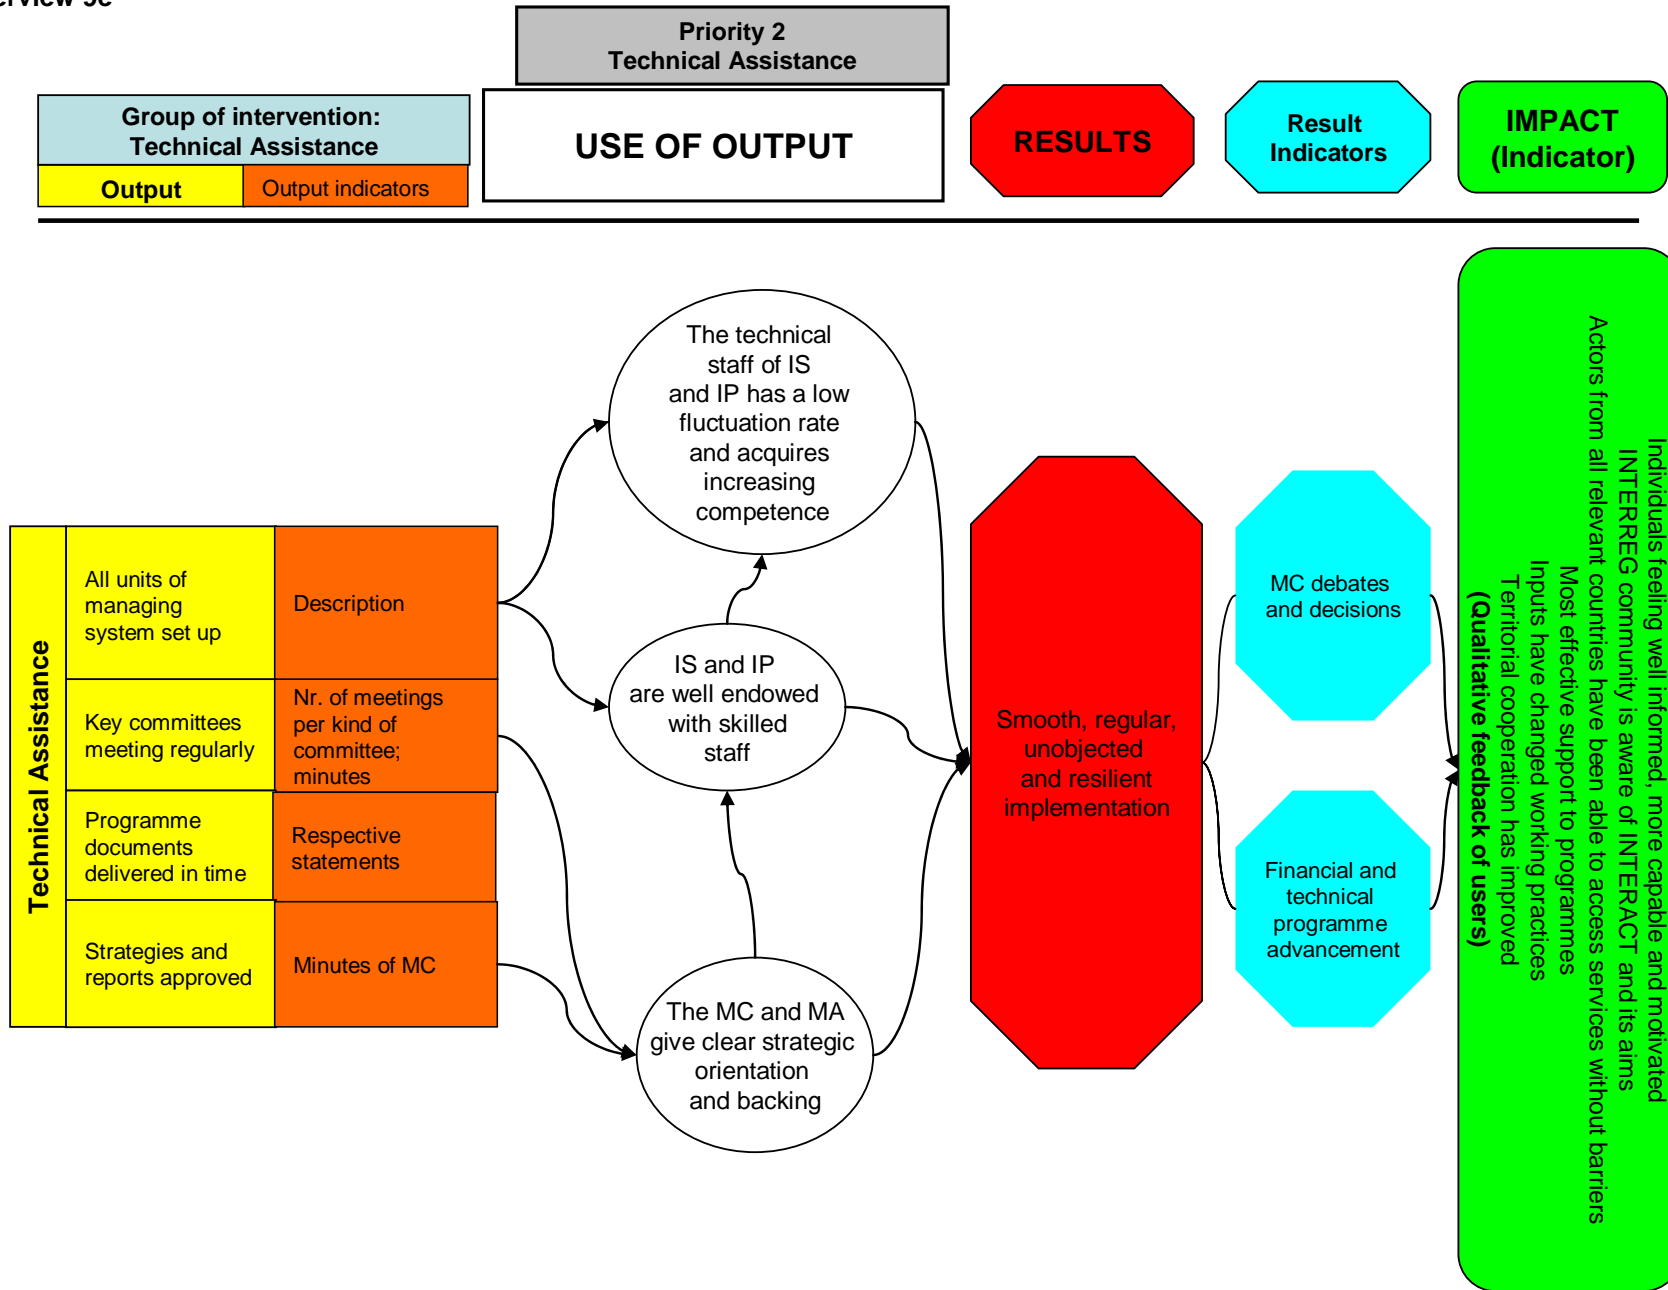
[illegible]rview 5e

Priority 2
Technical Assistance

Group of intervention:
Technical Assistance

Output

Output indicators

USE OF OUTPUT

RESULTS

Result Indicators

IMPACT (Indicator)

Technical Assistance

| All units of managing system set up | Description |
|---|---|
| Key committees meeting regularly | Nr. of meetings per kind of committee; minutes |
| Programme documents delivered in time | Respective statements |
| Strategies and reports approved | Minutes of MC |

The technical staff of IS and IP has a low fluctuation rate and acquires increasing competence

IS and IP are well endowed with skilled staff

The MC and MA give clear strategic orientation and backing

Smooth, regular, unobjected and resilient implementation

MC debates and decisions

Financial and technical programme advancement

Individuals feeling well informed, more capable and motivated
INTERREG community is aware of INTERACT and its aims
Actors from all relevant countries have been able to access services without barriers
Most effective support to programmes
Inputs have changed working practices
Territorial cooperation has improved
(Qualitative feedback of users)